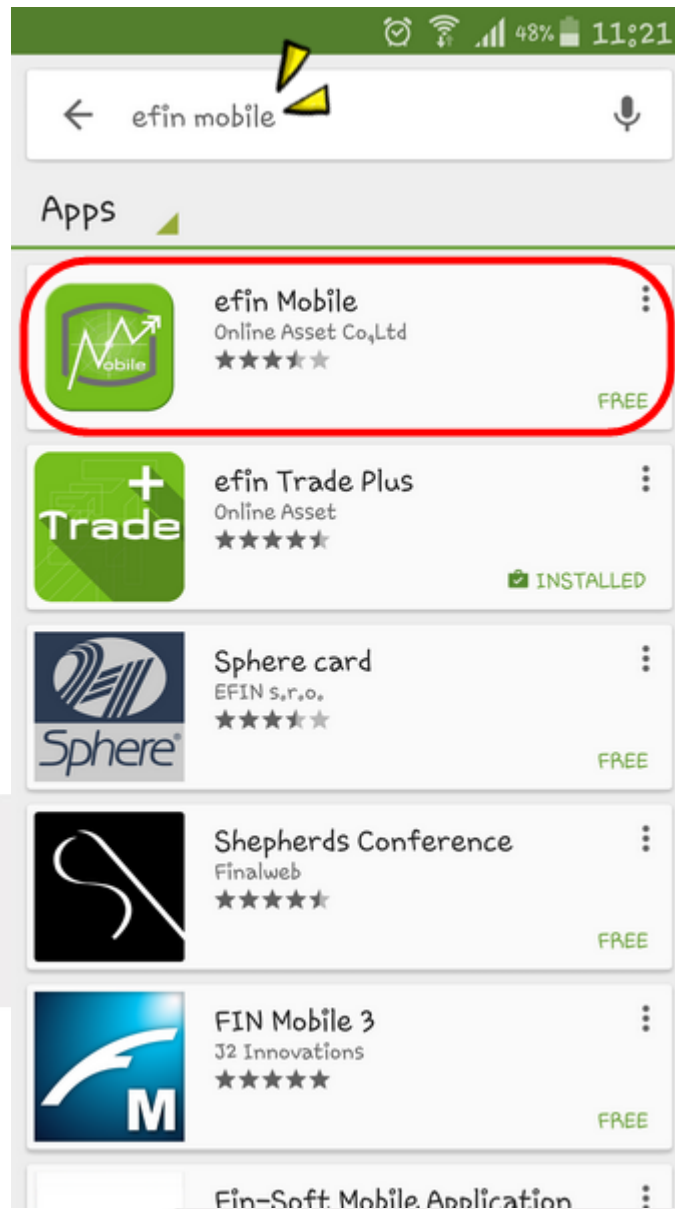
48% 11:21

efin mobile

Apps

Mobile

efin Mobile
Online Asset Co.,Ltd
FREE

Trade

efin Trade Plus
Online Asset
INSTALLED

Sphere

Sphere card
EFIN s.r.o.
FREE

Shepherds Conference
Finalweb
FREE

M

FIN Mobile 3
J2 Innovations
FREE

Fin-Soft Mobile Application